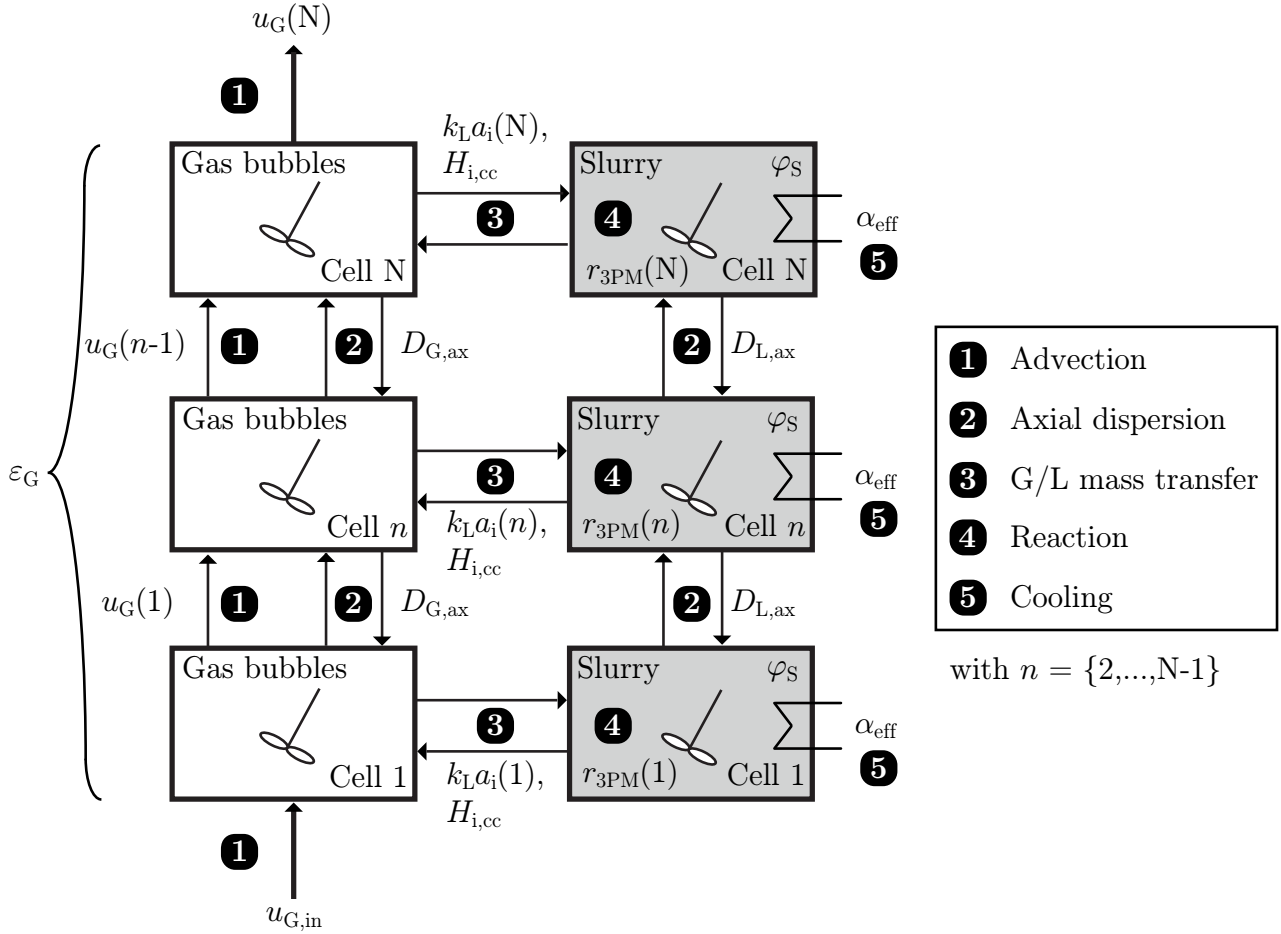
$u_{\mathrm{G}}(\mathrm{N})$

1

$k_{\mathrm{L}}a_{\mathrm{i}}(\mathrm{N})$, $H_{\mathrm{i,cc}}$

Gas bubbles

Cell N

3

Slurry $\varphi_{\mathrm{S}}$

4

$r_{\mathrm{3PM}}(\mathrm{N})$ Cell N

$\alpha_{\mathrm{eff}}$

5

$u_{\mathrm{G}}(n\text{-}1)$ 1 2 $D_{\mathrm{G,ax}}$

2 $D_{\mathrm{L,ax}}$

$\varepsilon_{\mathrm{G}}$

Gas bubbles

Cell $n$

3

$k_{\mathrm{L}}a_{\mathrm{i}}(n)$, $H_{\mathrm{i,cc}}$

Slurry $\varphi_{\mathrm{S}}$

4

$r_{\mathrm{3PM}}(n)$ Cell $n$

$\alpha_{\mathrm{eff}}$

5

$u_{\mathrm{G}}(1)$ 1 2 $D_{\mathrm{G,ax}}$

2 $D_{\mathrm{L,ax}}$

Gas bubbles

Cell 1

3

$k_{\mathrm{L}}a_{\mathrm{i}}(1)$, $H_{\mathrm{i,cc}}$

Slurry $\varphi_{\mathrm{S}}$

4

$r_{\mathrm{3PM}}(1)$ Cell 1

$\alpha_{\mathrm{eff}}$

5

1

$u_{\mathrm{G,in}}$

1 Advection
2 Axial dispersion
3 G/L mass transfer
4 Reaction
5 Cooling

with $n = \{2,...,\mathrm{N}\text{-}1\}$